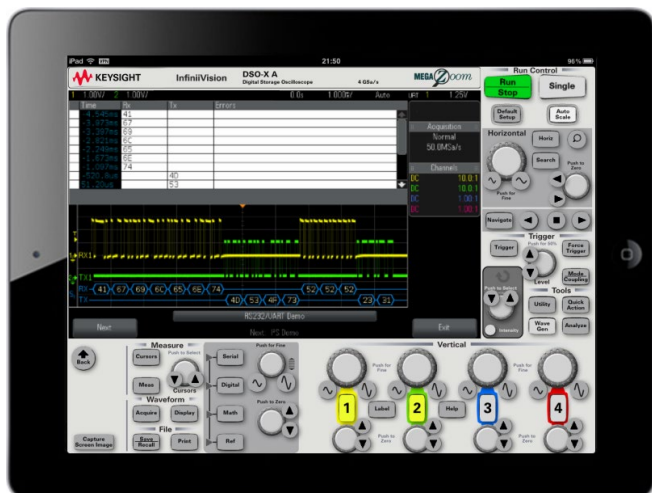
iPad 21:50 96%

KEYSIGHT InfiniiVision DSO-X A Digital Storage Oscilloscope 4 GSa/s MEGA Zoom

Run Control
Run Stop
Single
Default Setup
Auto Scale
Horizontal
Horiz
Search
Push for Fine
Push to Zero
Navigate
Trigger
Trigger
Push for 50%
Force Trigger
Level
Mode Coupling
Tools
Push to Select
Utility
Quick Action
Intensity
Wave Gen
Analyze

1 1.00V/ 2 1.00V/ 0.0s 1.000ms/ Auto 1 1.25V

| Time | Rx | Tx | Errors |
|---|---|---|---|
| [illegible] | 41 | | |
| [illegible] | 67 | | |
| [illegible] | 69 | | |
| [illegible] | 6C | | |
| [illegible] | 65 | | |
| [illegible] | 6E | | |
| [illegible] | 74 | | |
| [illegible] | | 40 | |
| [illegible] | | 53 | |

Acquisition
Normal
50.0MSa/s
Channels
DC 10.0:1
DC 10.0:1
DC 1.00:1
DC 1.00:1

RX1
TX1
RX 41 67 69 6C 65 6E 74 52 52 52
TX 40 53 4F 73 23 31

Next
RS232/UART Demo
Next: I²C Demo
Exit

Back
Measure
Cursors
Push to Select
Meas
Cursors
Waveform
Acquire
Display
File
Save Recall
Print
Capture Screen Image
Serial
Digital
Math
Ref
Push for Fine
Push to Zero
Vertical
Push for Fine
1
Label
2
Help
3
4
Push to Zero